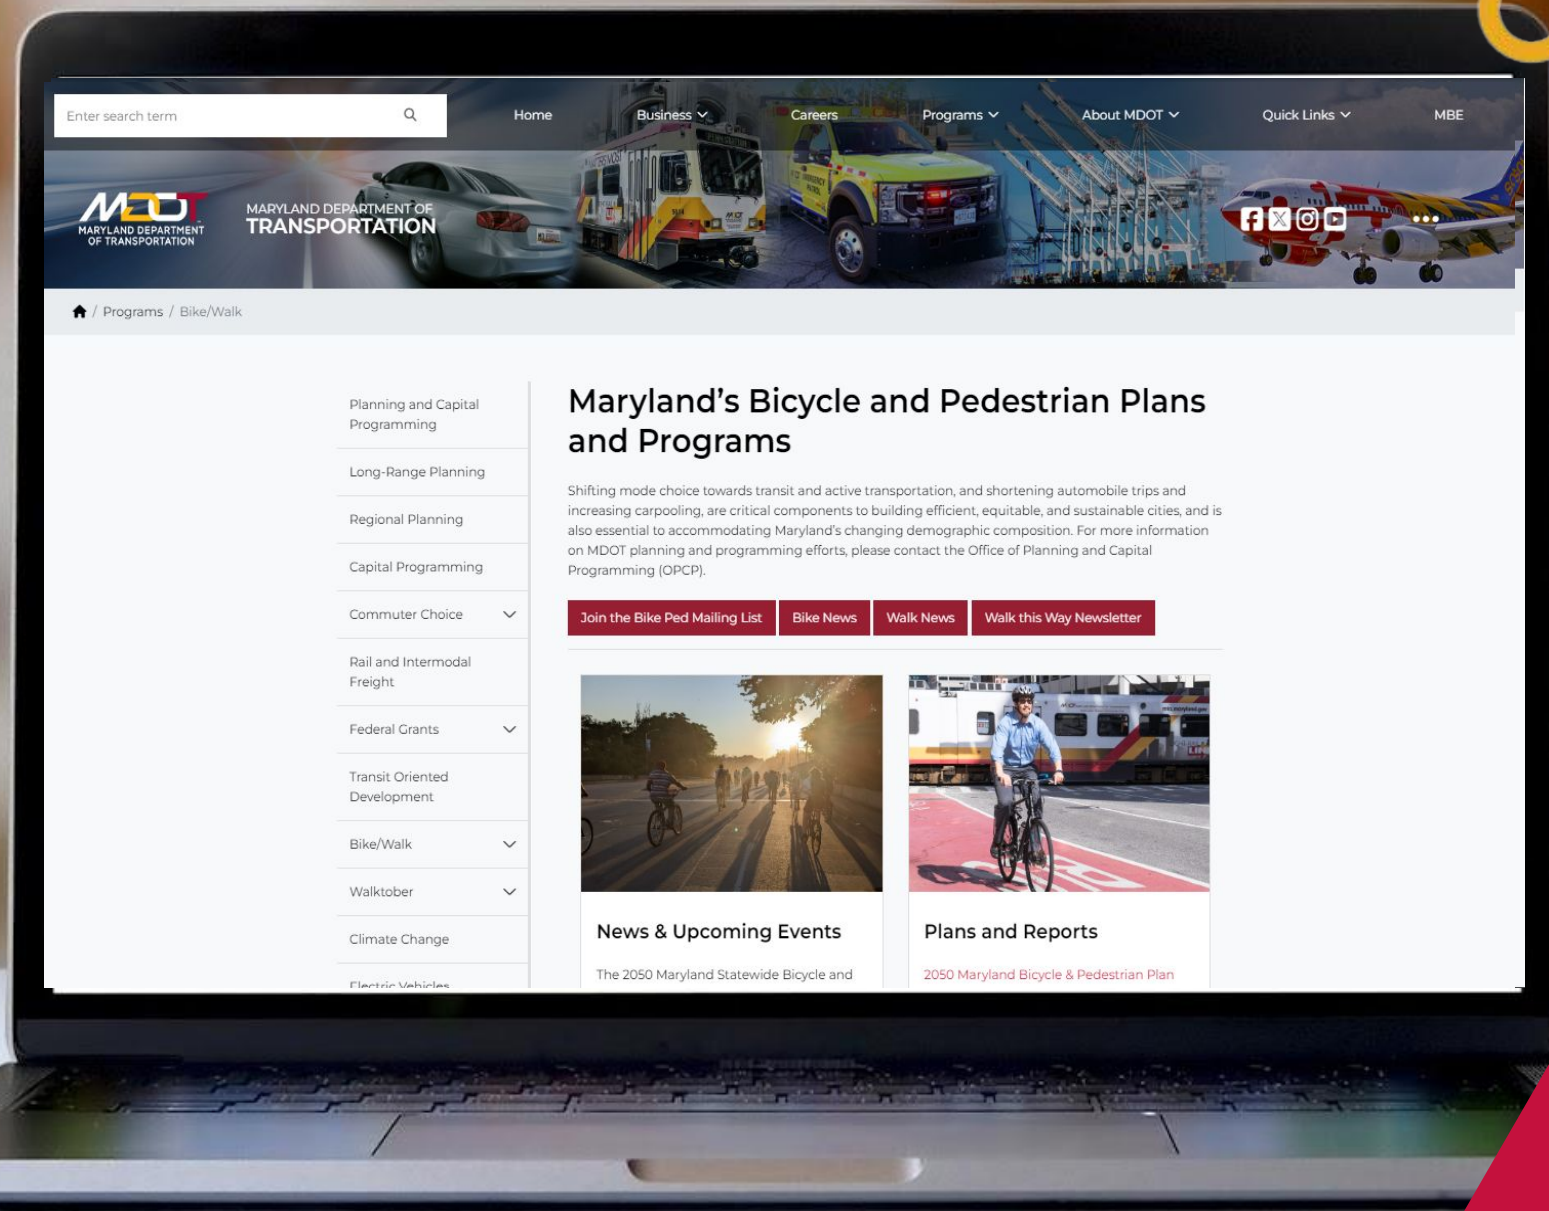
Enter search term

Home Business Careers Programs About MDOT Quick Links MBE

MDOT MARYLAND DEPARTMENT OF TRANSPORTATION

MARYLAND DEPARTMENT OF TRANSPORTATION

Programs / Bike/Walk

Planning and Capital Programming

Long-Range Planning

Regional Planning

Capital Programming

Commuter Choice

Rail and Intermodal Freight

Federal Grants

Transit Oriented Development

Bike/Walk

Walktober

Climate Change

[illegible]

# Maryland’s Bicycle and Pedestrian Plans and Programs

Shifting mode choice towards transit and active transportation, and shortening automobile trips and increasing carpooling, are critical components to building efficient, equitable, and sustainable cities, and is also essential to accommodating Maryland’s changing demographic composition. For more information on MDOT planning and programming efforts, please contact the Office of Planning and Capital Programming (OPCP).

Join the Bike Ped Mailing List Bike News Walk News Walk this Way Newsletter

News & Upcoming Events

The 2050 Maryland Statewide Bicycle and

Plans and Reports

2050 Maryland Bicycle & Pedestrian Plan